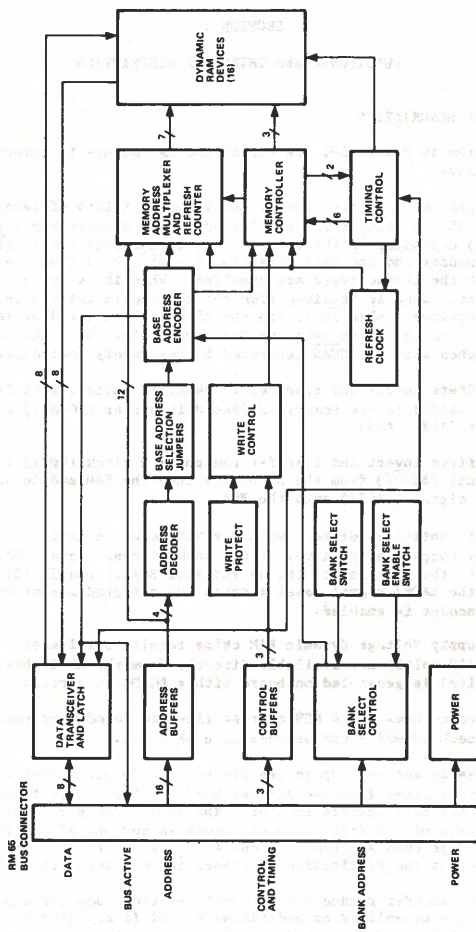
RM 65 BUS CONNECTOR

DATA

BUS ACTIVE

ADDRESS

CONTROL AND TIMING

BANK ADDRESS

POWER

8

16

3

DATA TRANSCEIVER AND LATCH

ADDRESS BUFFERS

CONTROL BUFFERS

BANK SELECT CONTROL

POWER

4

3

ADDRESS DECODER

WRITE PROTECT

BANK SELECT SWITCH

BANK SELECT ENABLE SWITCH

BASE ADDRESS SELECTION JUMPERS

WRITE CONTROL

12

BASE ADDRESS ENCODER

REFRESH CLOCK

8

8

MEMORY ADDRESS MULTIPLEXER AND REFRESH COUNTER

MEMORY CONTROLLER

TIMING CONTROL

7

3

2

6

DYNAMIC RAM DEVICES (16)